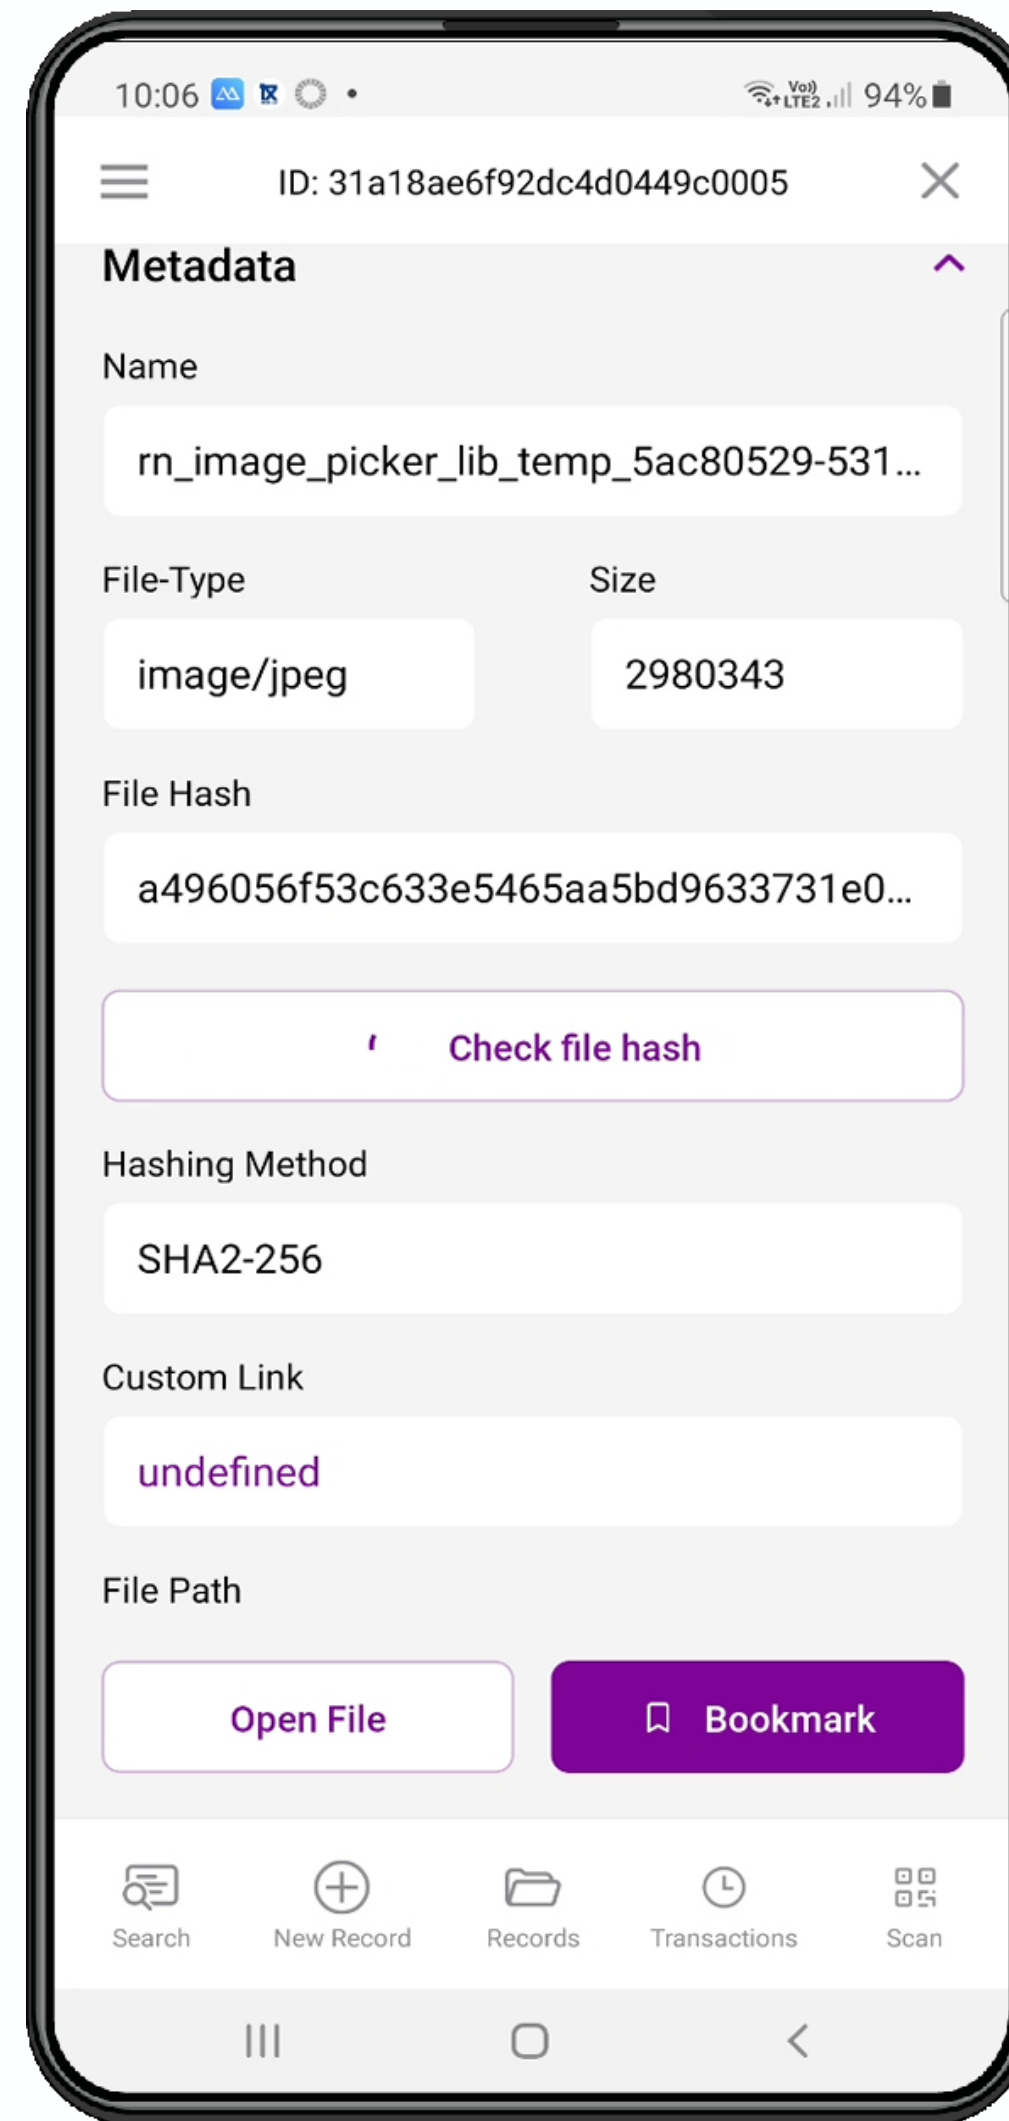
10:06 •

Vo) LTE2 94%

ID: 31a18ae6f92dc4d0449c0005

Metadata

Name

rn_image_picker_lib_temp_5ac80529-531...

File-Type

image/jpeg

Size

2980343

File Hash

a496056f53c633e5465aa5bd9633731e0...

Check file hash

Hashing Method

SHA2-256

Custom Link

undefined

File Path

Open File

Bookmark

Search

New Record

Records

Transactions

Scan